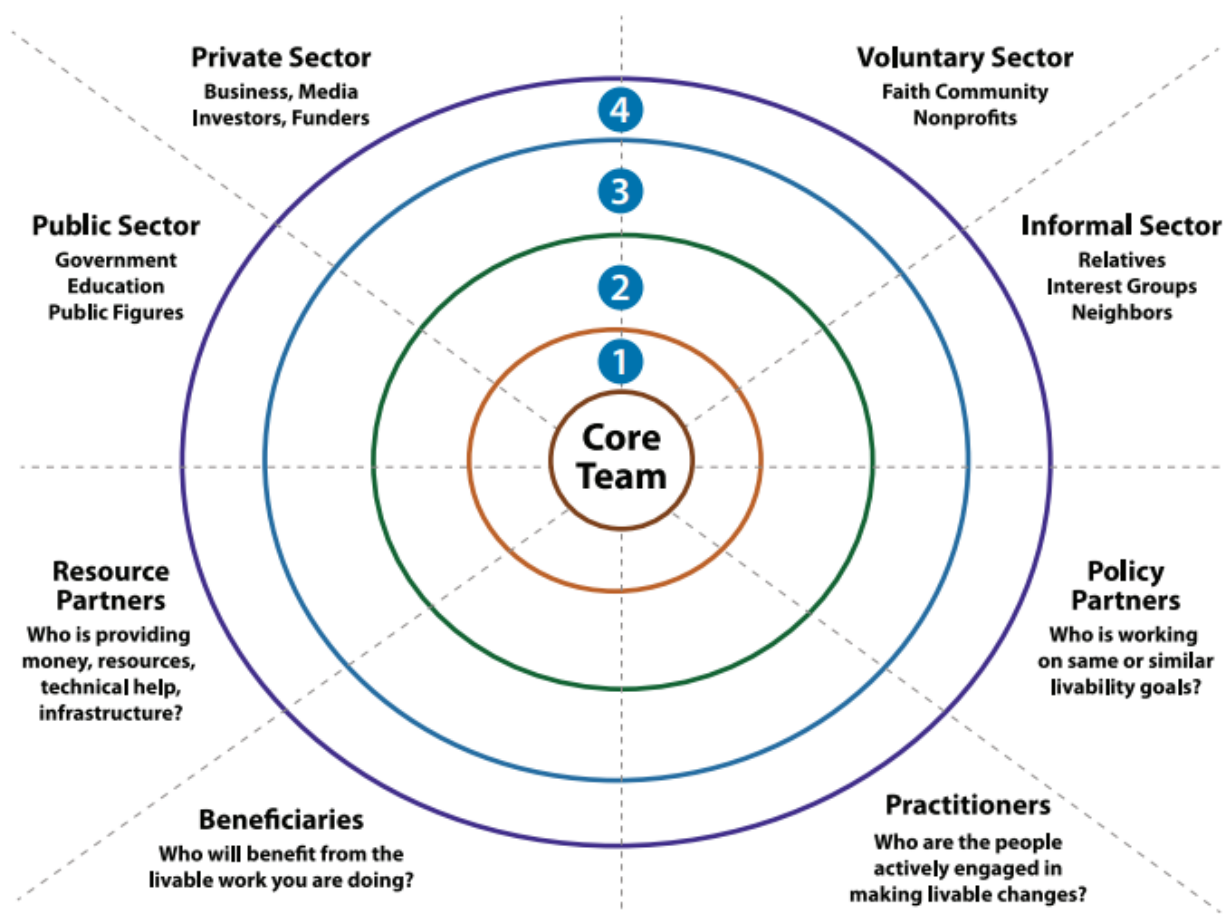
Private Sector
Business, Media
Investors, Funders

Voluntary Sector
Faith Community
Nonprofits

4

3

Public Sector
Government
Education
Public Figures

Informal Sector
Relatives
Interest Groups
Neighbors

2

1

Core Team

Resource Partners
Who is providing money, resources, technical help, infrastructure?

Policy Partners
Who is working on same or similar livability goals?

Beneficiaries
Who will benefit from the livable work you are doing?

Practitioners
Who are the people actively engaged in making livable changes?